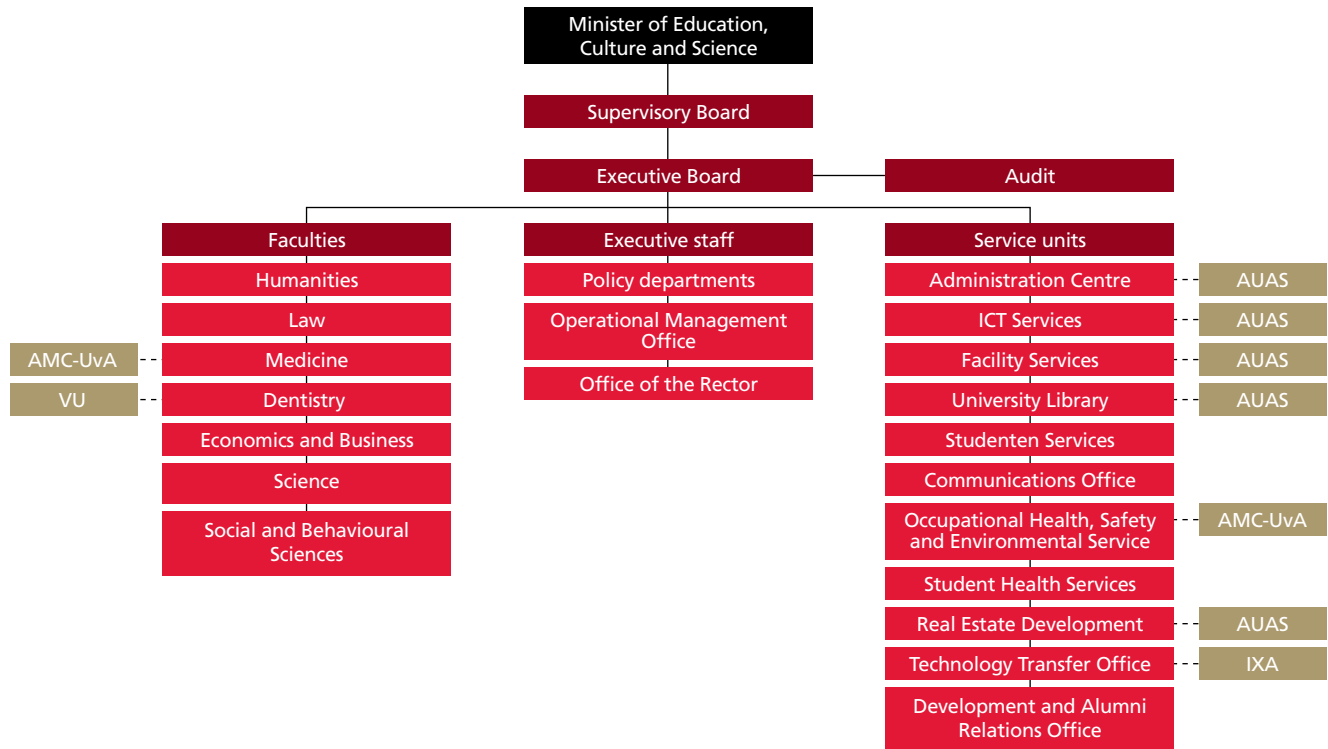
Minister of Education, Culture and Science

Supervisory Board

Executive Board

Audit

Faculties

Humanities

Law

AMC-UvA

Medicine

VU

Dentistry

Economics and Business

Science

Social and Behavioural Sciences

Executive staff

Policy departments

Operational Management Office

Office of the Rector

Service units

Administration Centre

AUAS

ICT Services

AUAS

Facility Services

AUAS

University Library

AUAS

Studenten Services

Communications Office

Occupational Health, Safety and Environmental Service

AMC-UvA

Student Health Services

Real Estate Development

AUAS

Technology Transfer Office

IXA

Development and Alumni Relations Office